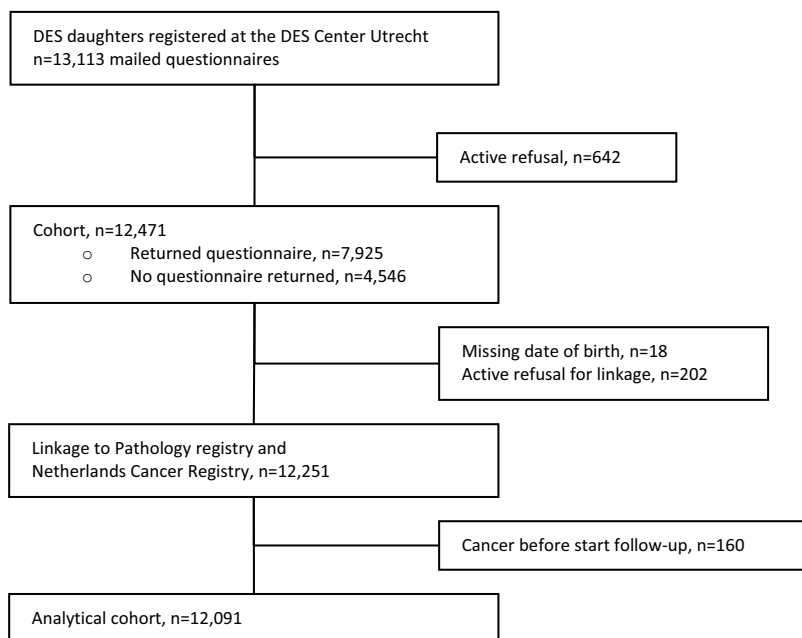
DES daughters registered at the DES Center Utrecht
n=13,113 mailed questionnaires

Active refusal, n=642

Cohort, n=12,471
o Returned questionnaire, n=7,925
o No questionnaire returned, n=4,546

Missing date of birth, n=18
Active refusal for linkage, n=202

Linkage to Pathology registry and
Netherlands Cancer Registry, n=12,251

Cancer before start follow-up, n=160

Analytical cohort, n=12,091